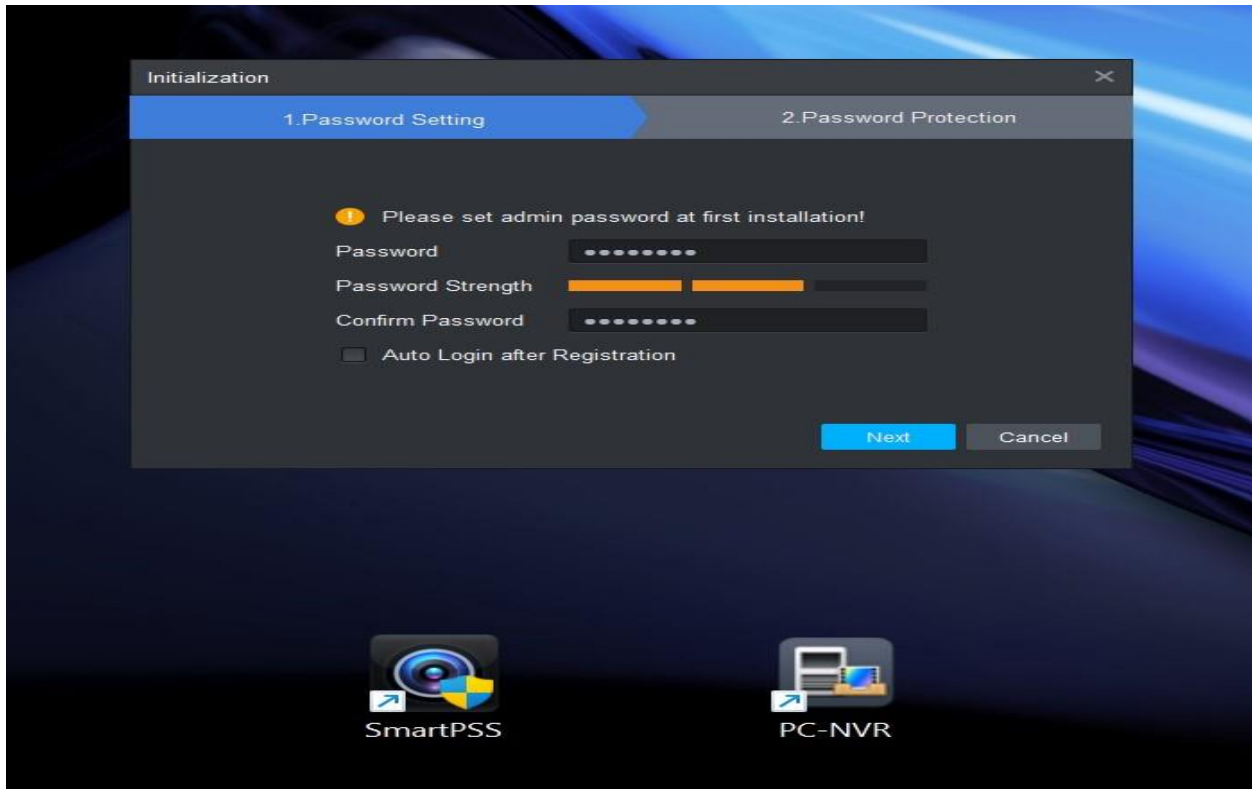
Initialization

1.Password Setting

2.Password Protection

Please set admin password at first installation!

Password ••••••••

Password Strength

Confirm Password ••••••••

Auto Login after Registration

Next

Cancel

SmartPSS

PC-NVR